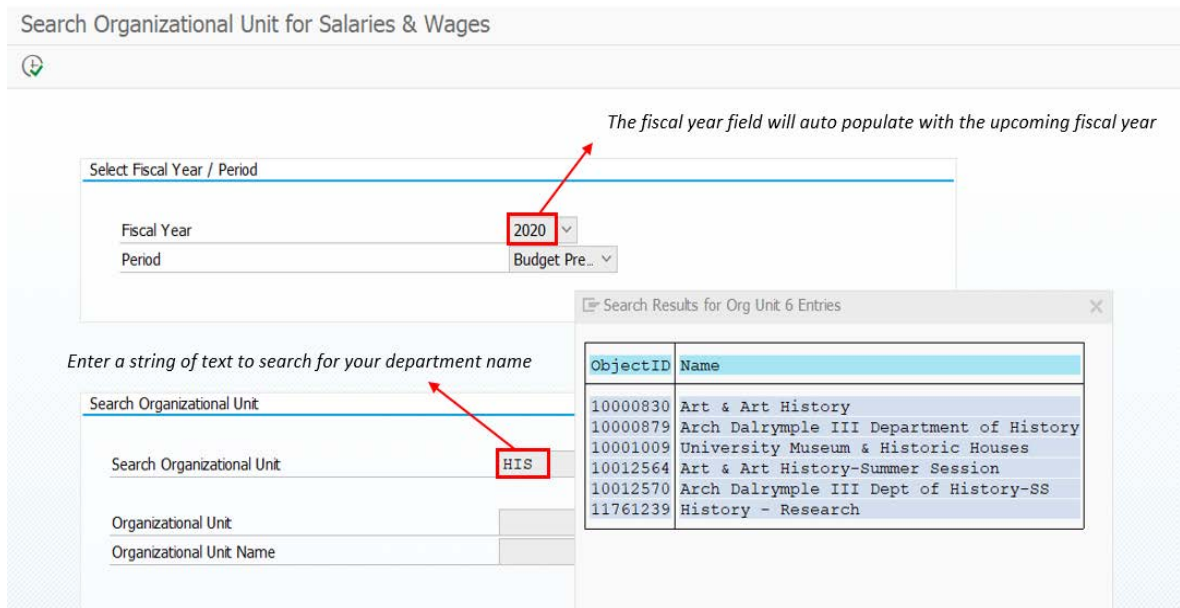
Search Organizational Unit for Salaries & Wages

The fiscal year field will auto populate with the upcoming fiscal year

Select Fiscal Year / Period

Fiscal Year 2020

Period Budget Pre..

Search Results for Org Unit 6 Entries

| ObjectID | Name |
|---|---|
| 10000830 | Art & Art History |
| 10000879 | Arch Dalrymple III Department of History |
| 10001009 | University Museum & Historic Houses |
| 10012564 | Art & Art History-Summer Session |
| 10012570 | Arch Dalrymple III Dept of History-SS |
| 11761239 | History - Research |

Enter a string of text to search for your department name

Search Organizational Unit

Search Organizational Unit HIS

Organizational Unit

Organizational Unit Name